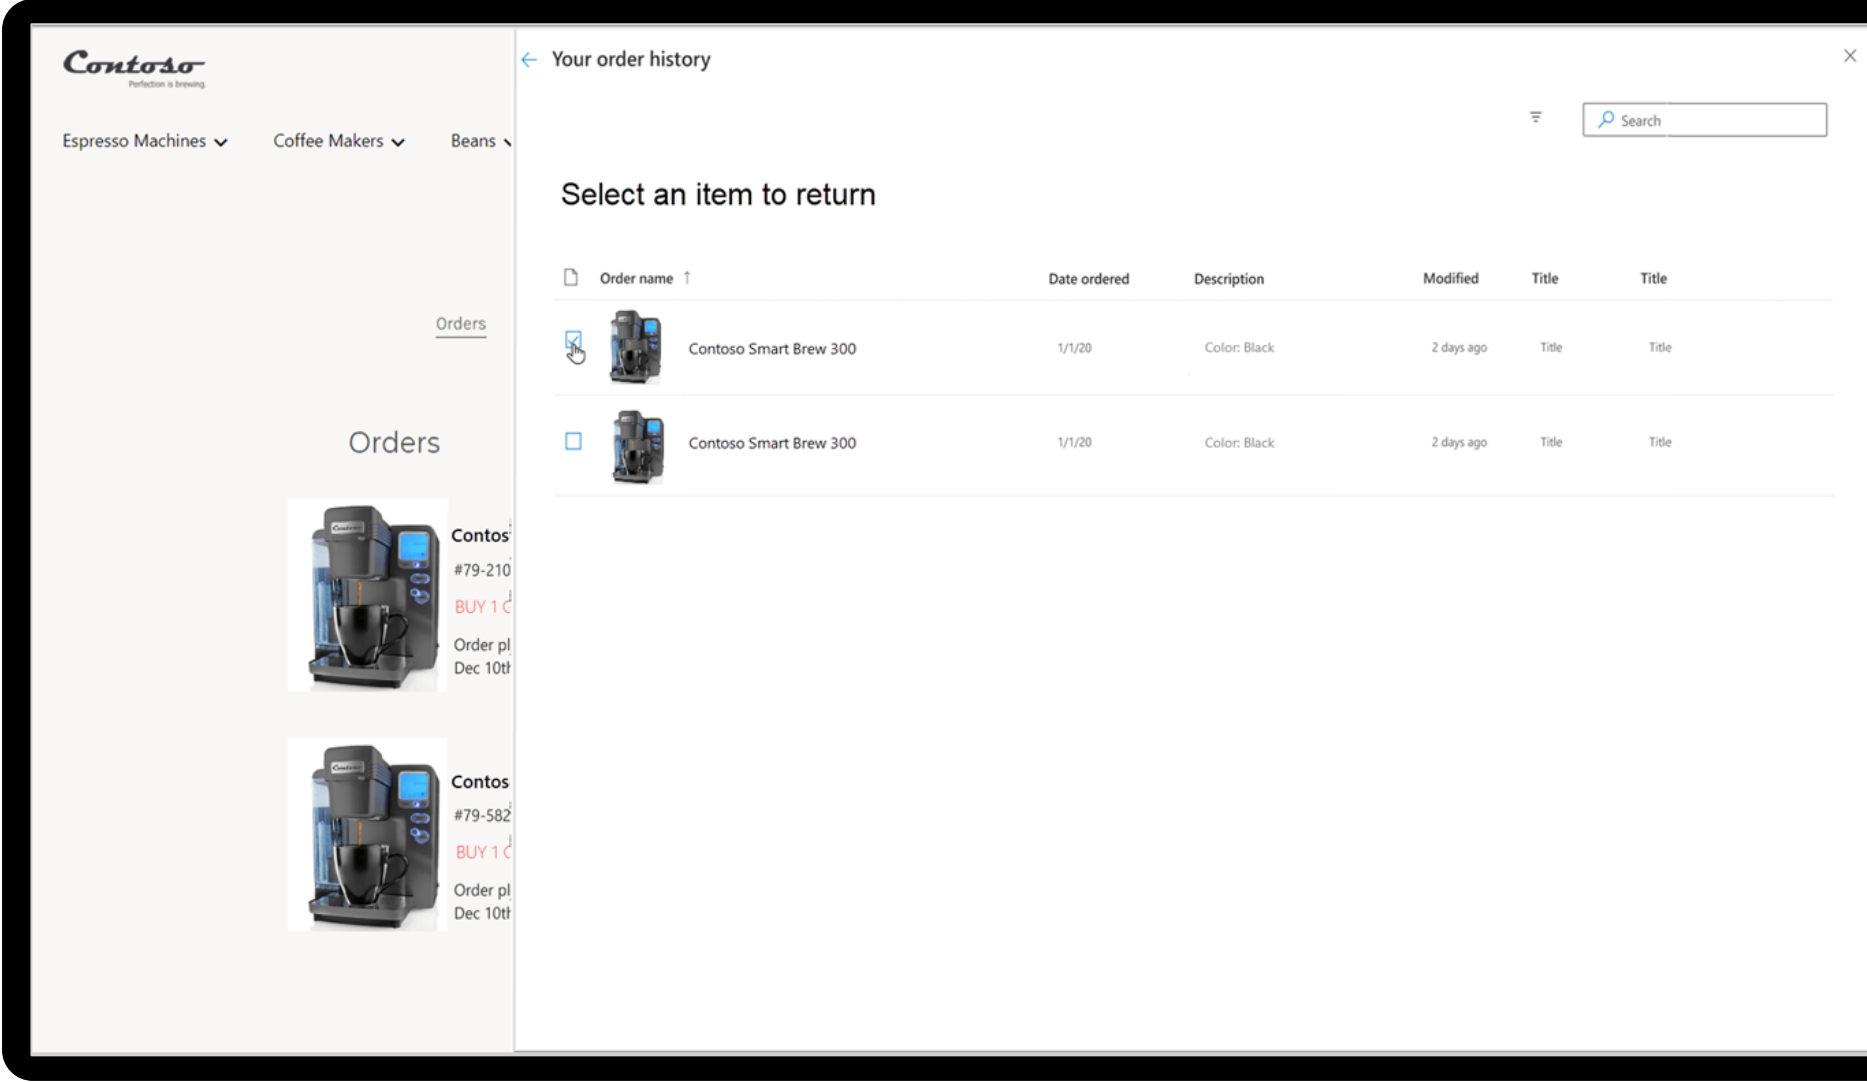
Contoso
Perfection is brewing.

Espresso Machines

Coffee Makers

Beans

Orders

Orders

Contos
#79-210
BUY 1 C
Order pl
Dec 10tl

Contos
#79-582
BUY 1 C
Order pl
Dec 10tl

Your order history

Search

Select an item to return

| | Order name ↑ | Date ordered | Description | Modified | Title | Title |
|---|---|---|---|---|---|---|
| | Contoso Smart Brew 300 | 1/1/20 | Color: Black | 2 days ago | Title | Title |
| | Contoso Smart Brew 300 | 1/1/20 | Color: Black | 2 days ago | Title | Title |